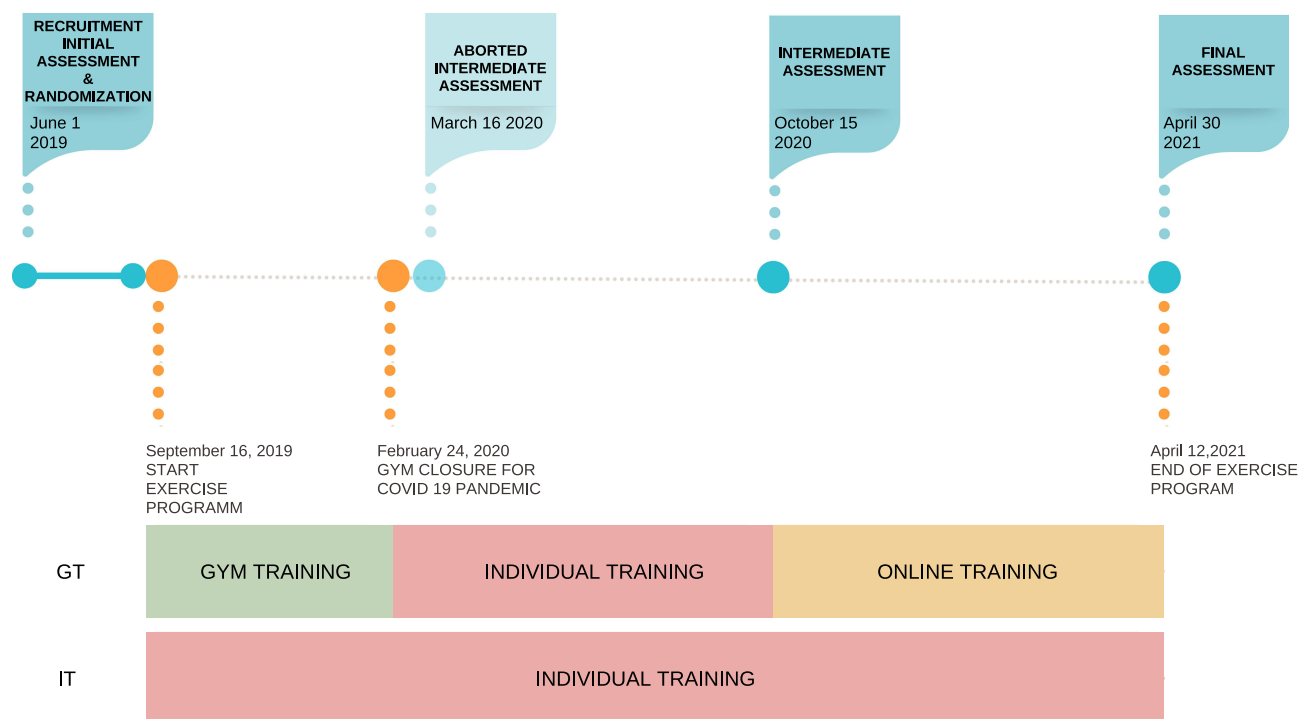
RECRUITMENT INITIAL ASSESSMENT & RANDOMIZATION
June 1 2019

ABORTED INTERMEDIATE ASSESSMENT
March 16 2020

INTERMEDIATE ASSESSMENT
October 15 2020

FINAL ASSESSMENT
April 30 2021

September 16, 2019
START EXERCISE PROGRAMM

February 24, 2020
GYM CLOSURE FOR COVID 19 PANDEMIC

April 12,2021
END OF EXERCISE PROGRAM

| GT | GYM TRAINING | INDIVIDUAL TRAINING | ONLINE TRAINING |
|---|---|---|---|
| IT | INDIVIDUAL TRAINING | | |